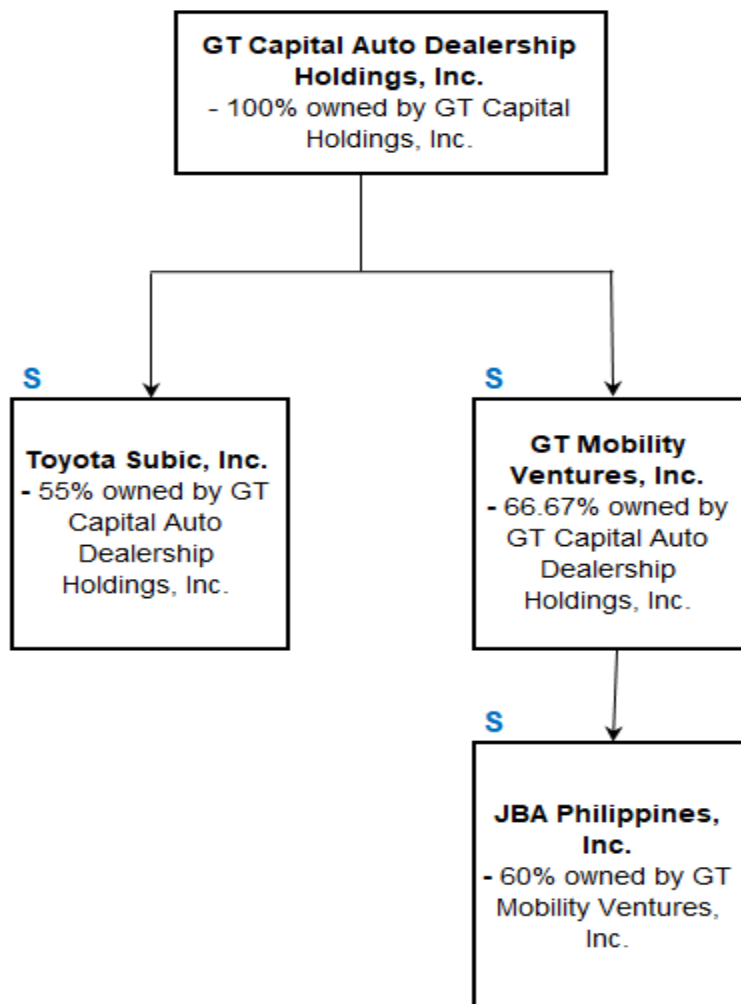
GT Capital Auto Dealership Holdings, Inc.
- 100% owned by GT Capital Holdings, Inc.

S

Toyota Subic, Inc.
- 55% owned by GT Capital Auto Dealership Holdings, Inc.

S

GT Mobility Ventures, Inc.
- 66.67% owned by GT Capital Auto Dealership Holdings, Inc.

S

JBA Philippines, Inc.
- 60% owned by GT Mobility Ventures, Inc.